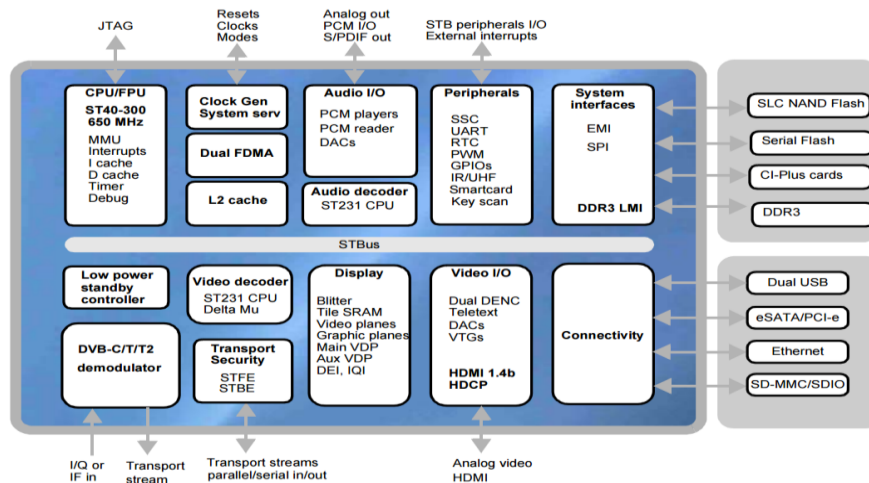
JTAG

Resets
Clocks
Modes

Analog out
PCM I/O
S/PDIF out

STB peripherals I/O
External interrupts

CPU/FPU
ST40-300
650 MHz
MMU
Interrupts
I cache
D cache
Timer
Debug

Clock Gen
System serv

Dual FDMA

L2 cache

Audio I/O
PCM players
PCM reader
DACs

Audio decoder
ST231 CPU

Peripherals
SSC
UART
RTC
PWM
GPIOs
IR/UHF
Smartcard
Key scan

System interfaces
EMI
SPI
DDR3 LMI

SLC NAND Flash
Serial Flash
CI-Plus cards
DDR3

STBus

Low power standby controller

Video decoder
ST231 CPU
Delta Mu

DVB-C/T/T2
demodulator

Transport Security
STFE
STBE

Display
Blitter
Tile SRAM
Video planes
Graphic planes
Main VDP
Aux VDP
DEI, IQI

Video I/O
Dual DENC
Teletext
DACs
VTGs
HDMI 1.4b
HDCP

Connectivity

Dual USB
eSATA/PCI-e
Ethernet
SD-MMC/SDIO

I/Q or
IF in

Transport
stream

Transport streams
parallel/serial in/out

Analog video
HDMI